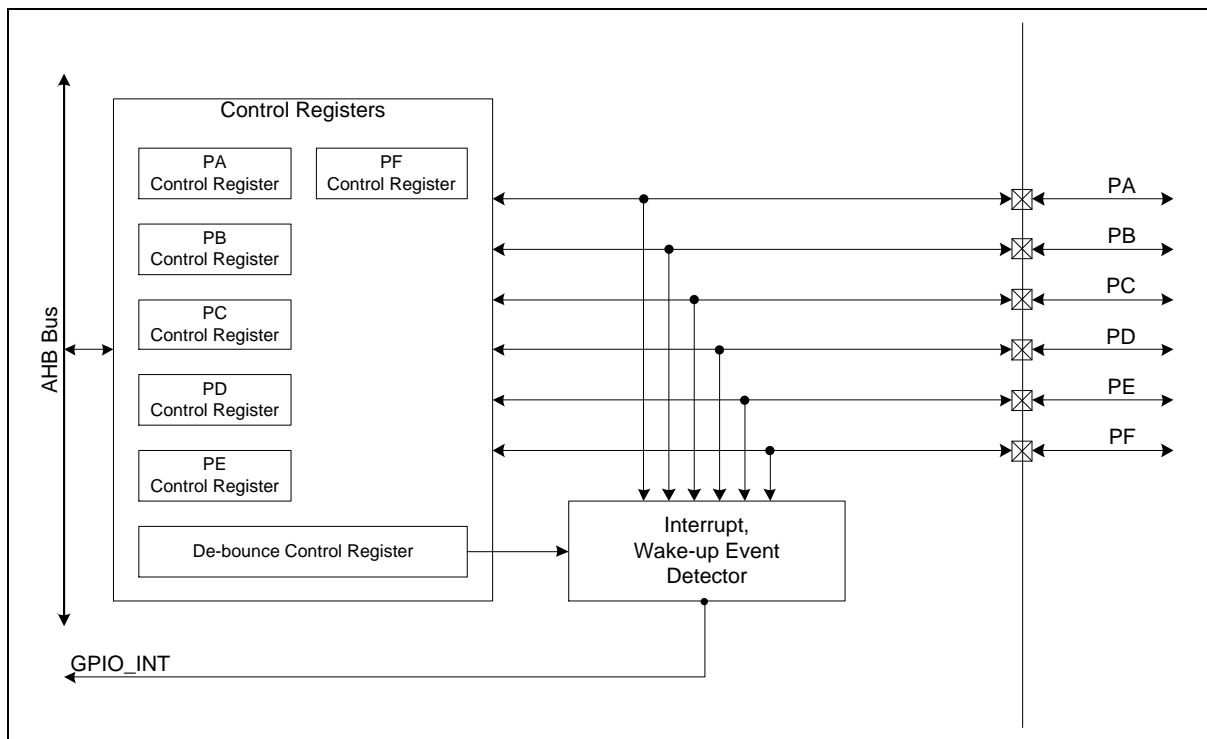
AHB Bus

Control Registers

PA
Control Register

PF
Control Register

PB
Control Register

PC
Control Register

PD
Control Register

PE
Control Register

De-bounce Control Register

Interrupt,
Wake-up Event
Detector

GPIO_INT

PA

PB

PC

PD

PE

PF